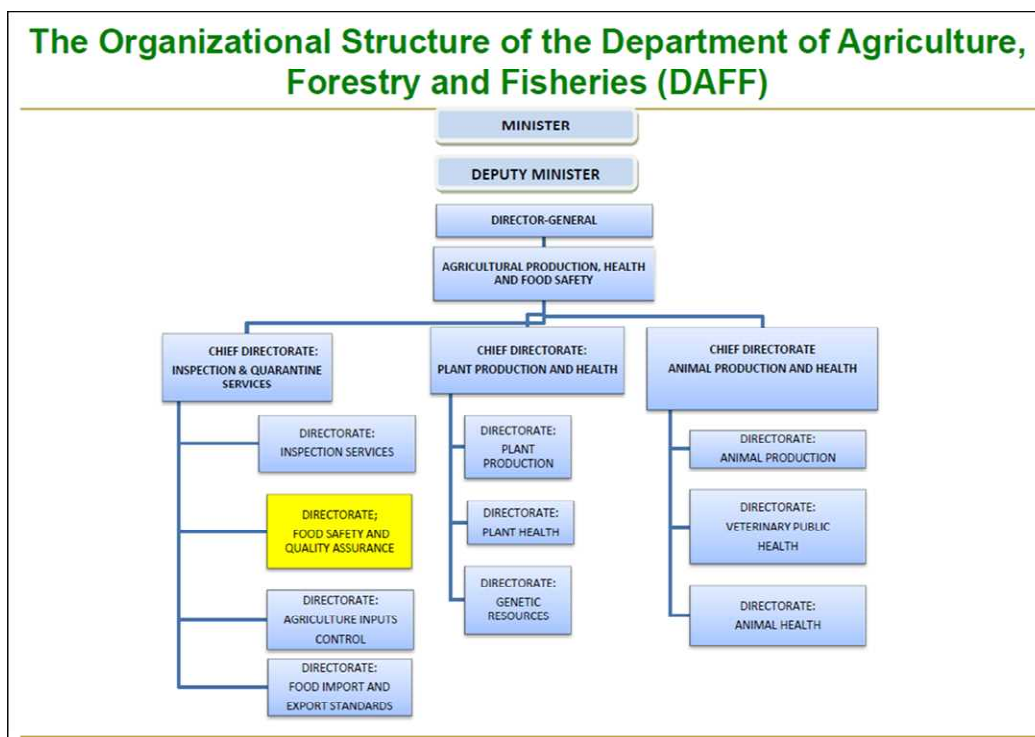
The Organizational Structure of the Department of Agriculture, Forestry and Fisheries (DAFF)

MINISTER

DEPUTY MINISTER

DIRECTOR-GENERAL

AGRICULTURAL PRODUCTION, HEALTH AND FOOD SAFETY

CHIEF DIRECTORATE: INSPECTION & QUARANTINE SERVICES

DIRECTORATE: INSPECTION SERVICES

DIRECTORATE; FOOD SAFETY AND QUALITY ASSURANCE

DIRECTORATE: AGRICULTURE INPUTS CONTROL

DIRECTORATE: FOOD IMPORT AND EXPORT STANDARDS

CHIEF DIRECTORATE: PLANT PRODUCTION AND HEALTH

DIRECTORATE: PLANT PRODUCTION

DIRECTORATE: PLANT HEALTH

DIRECTORATE: GENETIC RESOURCES

CHIEF DIRECTORATE ANIMAL PRODUCTION AND HEALTH

DIRECTORATE: ANIMAL PRODUCTION

DIRECTORATE: VETERINARY PUBLIC HEALTH

DIRECTORATE: ANIMAL HEALTH